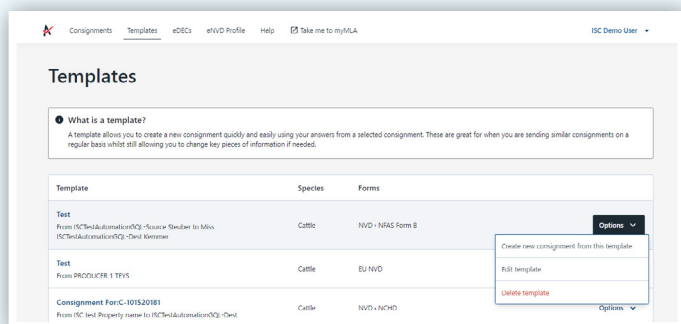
Consignments Templates eDECs eNVD Profile Help Take me to myMLA ISC Demo User

Templates

What is a template?

A template allows you to create a new consignment quickly and easily using your answers from a selected consignment. These are great for when you are sending similar consignments on a regular basis whilst still allowing you to change key pieces of information if needed.

| Template | Species | Forms | |
|---|---|---|---|
| Test From (ISCTestAutomation(SQ) -Source Steuber to Miss (ISCTestAutomation(SQ) -Dest Kemmer | Cattle | NVD • NFAS Form B | Options |
| Test From PRODUCER 1 TEYS | Cattle | EU NVD | |
| Consignment For:C-101520181 From ISC test Property name to (ISCTestAutomation(SQ) -Dest | Cattle | NVD • NCHD | Options |

Create new consignment from this template

Edit template

Delete template